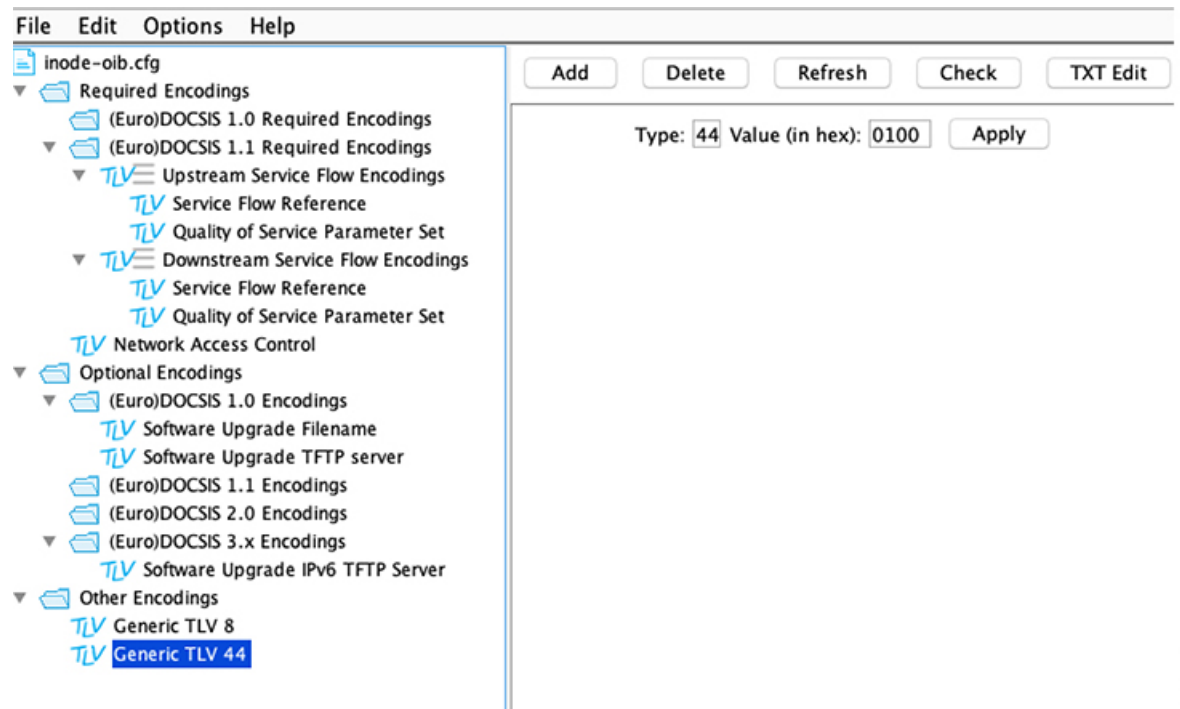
File Edit Options Help

inode-oib.cfg
Required Encodings
(Euro)DOCSIS 1.0 Required Encodings
(Euro)DOCSIS 1.1 Required Encodings
TLV Upstream Service Flow Encodings
TLV Service Flow Reference
TLV Quality of Service Parameter Set
TLV Downstream Service Flow Encodings
TLV Service Flow Reference
TLV Quality of Service Parameter Set
TLV Network Access Control
Optional Encodings
(Euro)DOCSIS 1.0 Encodings
TLV Software Upgrade Filename
TLV Software Upgrade TFTP server
(Euro)DOCSIS 1.1 Encodings
(Euro)DOCSIS 2.0 Encodings
(Euro)DOCSIS 3.x Encodings
TLV Software Upgrade IPv6 TFTP Server
Other Encodings
TLV Generic TLV 8
TLV Generic TLV 44

Add Delete Refresh Check TXT Edit

Type: 44 Value (in hex): 0100 Apply